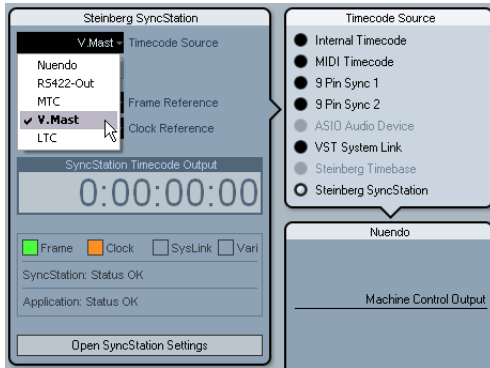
Steinberg SyncStation

V.Mast

Timecode Source

Nuendo

RS422-Out

MTC

✔ V.Mast

LTC

Frame Reference

Clock Reference

SyncStation Timecode Output

0:00:00:00

Frame Clock SysLink Vari

SyncStation: Status OK

Application: Status OK

Open SyncStation Settings

Timecode Source

Internal Timecode

MIDI Timecode

9 Pin Sync 1

9 Pin Sync 2

ASIO Audio Device

VST System Link

Steinberg Timebase

Steinberg SyncStation

Nuendo

Machine Control Output